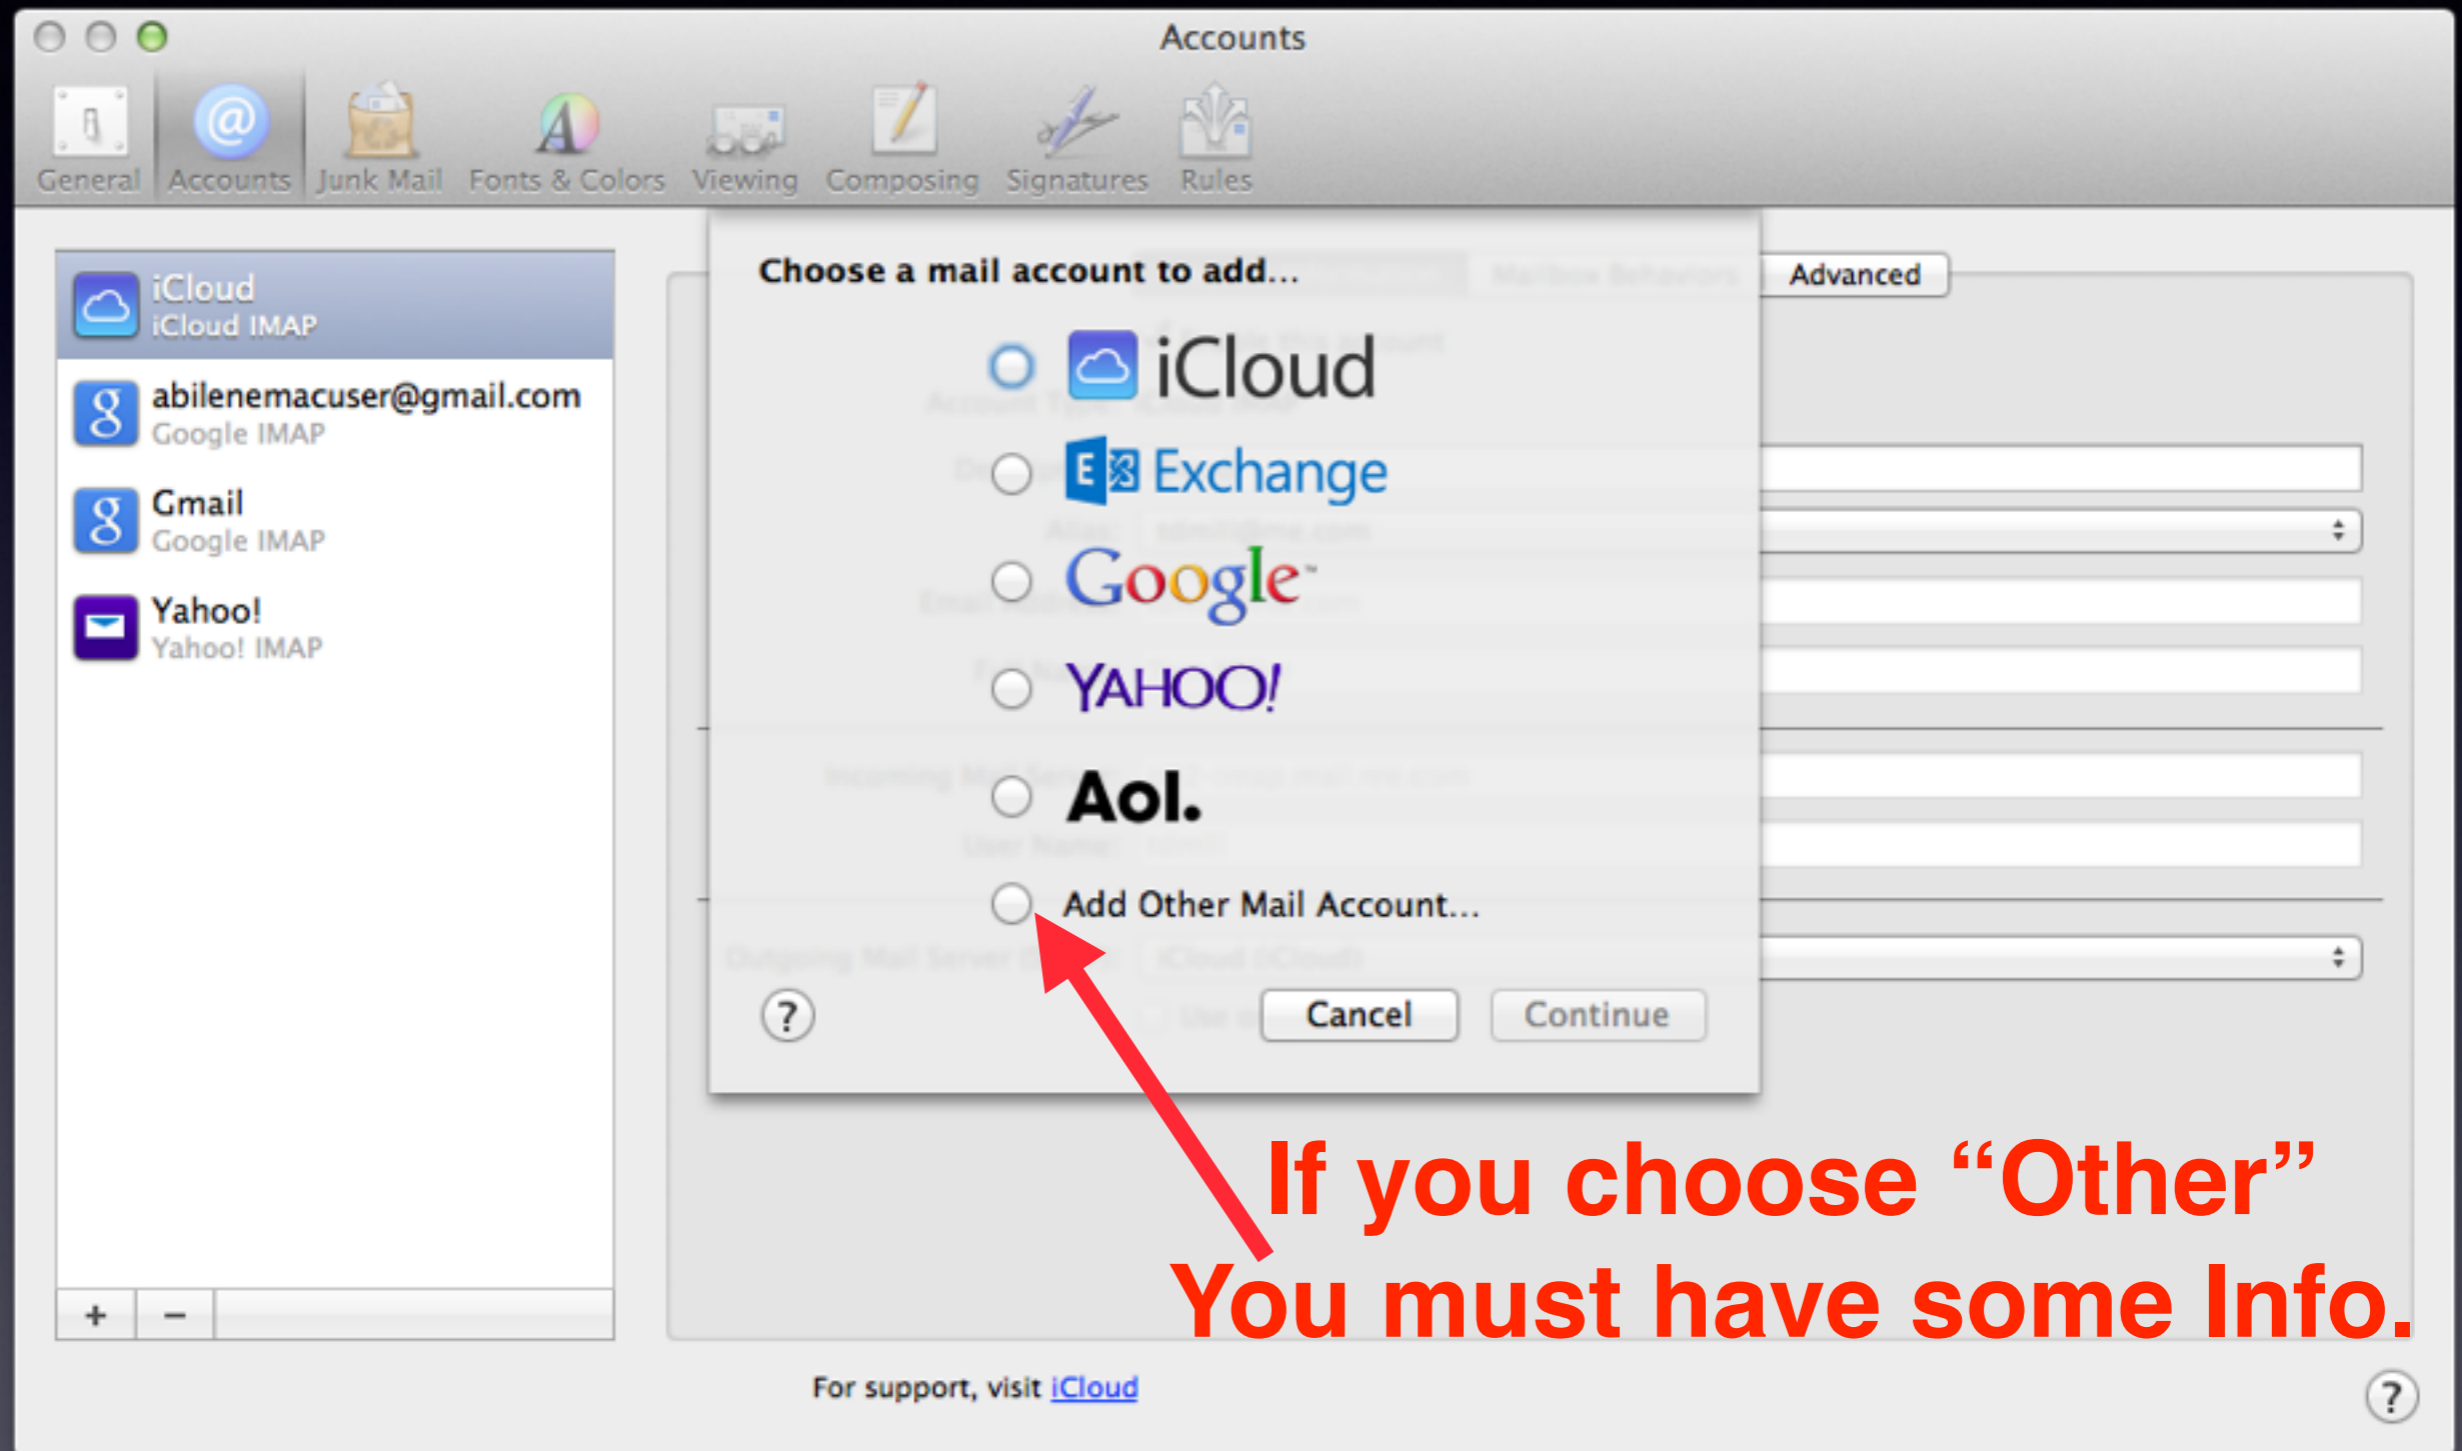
Accounts

General Accounts Junk Mail Fonts & Colors Viewing Composing Signatures Rules

iCloud
iCloud IMAP

abilenemacuser@gmail.com
Google IMAP

Gmail
Google IMAP

Yahoo!
Yahoo! IMAP

+ −

Advanced

Choose a mail account to add...

iCloud

Exchange

Google

YAHOO!

Aol.

Add Other Mail Account...

?

Cancel

Continue

If you choose "Other"
You must have some Info.

For support, visit iCloud

?